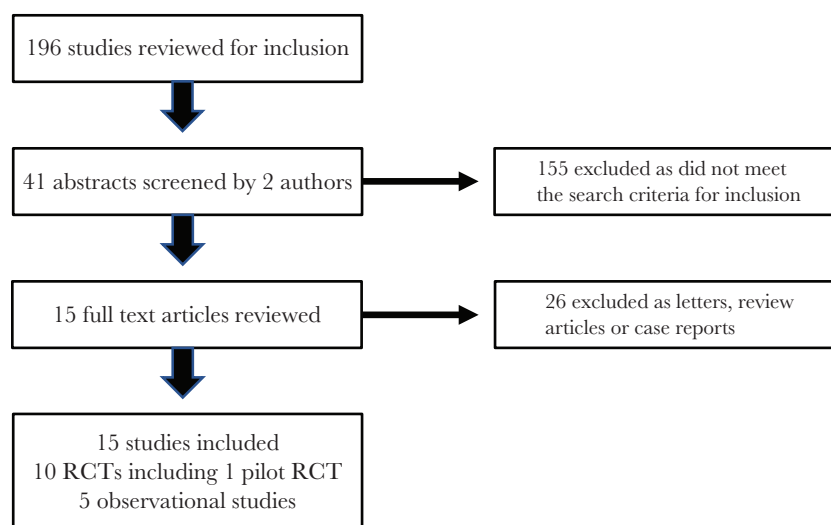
196 studies reviewed for inclusion

41 abstracts screened by 2 authors

155 excluded as did not meet the search criteria for inclusion

15 full text articles reviewed

26 excluded as letters, review articles or case reports

15 studies included
10 RCTs including 1 pilot RCT
5 observational studies